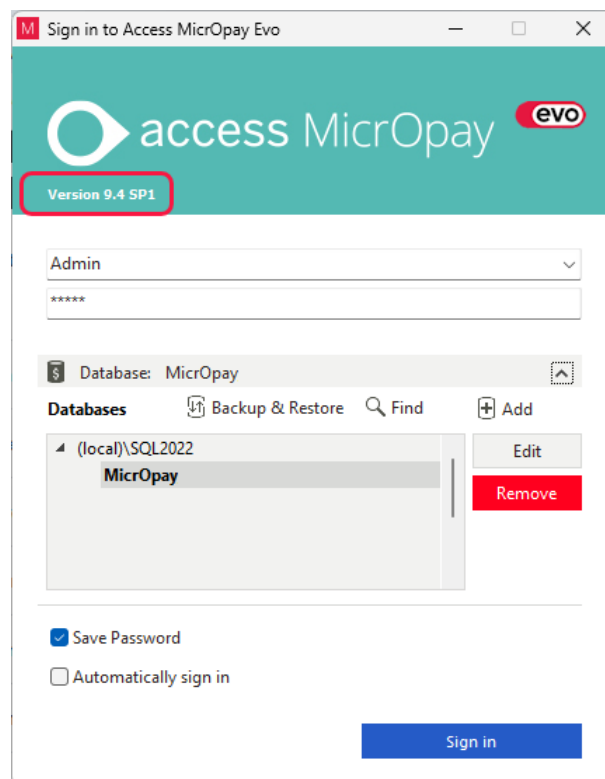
M Sign in to Access MicrOpay Evo

access MicrOpay evo

Version 9.4 SP1

Admin

*****

Database: MicrOpay

Databases Backup & Restore Find Add

(local)\SQL2022
MicrOpay

Edit

Remove

Save Password

Automatically sign in

Sign in